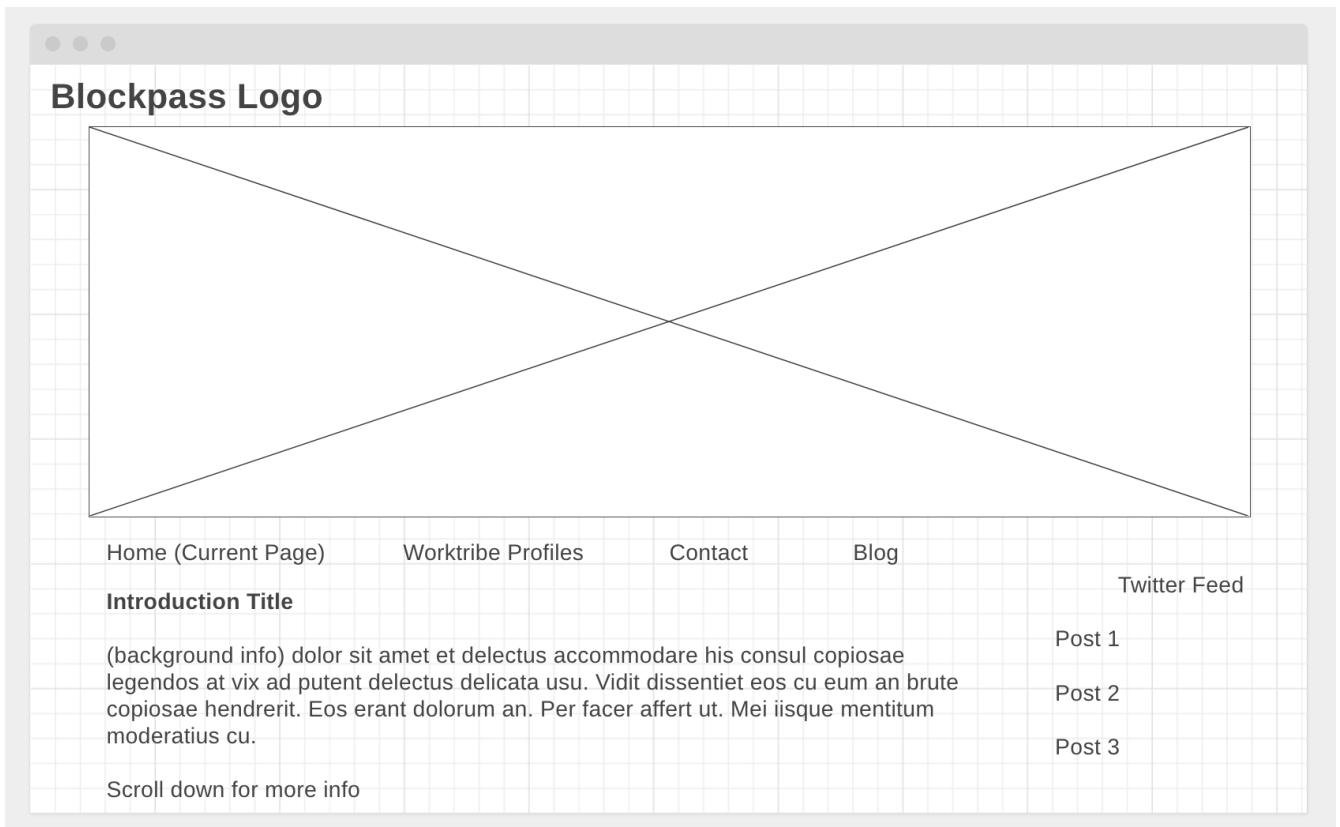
Blockpass Logo

Home (Current Page) Worktribe Profiles Contact Blog

Twitter Feed

Introduction Title

(background info) dolor sit amet et delectus accommodare his consul copiosae legendos at vix ad putent delectus delicata usu. Vidit dissentiet eos cu eum an brute copiosae hendrerit. Eos erant dolorum an. Per facer affert ut. Mei iisque mentitum moderatius cu.

Scroll down for more info

Post 1

Post 2

Post 3